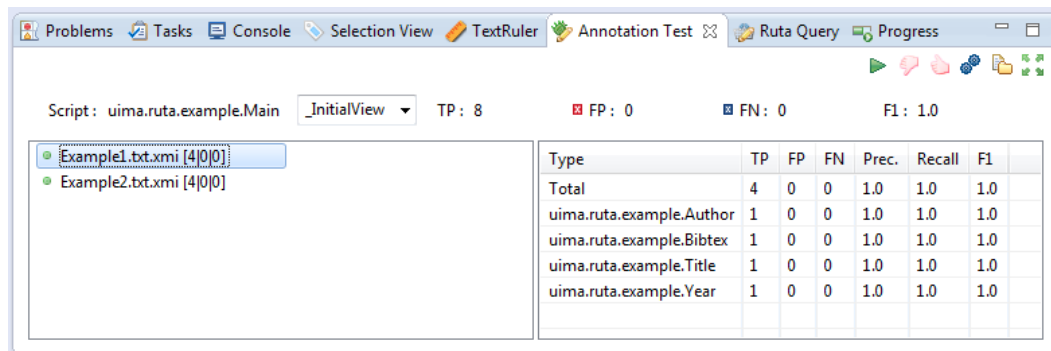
Problems Tasks Console Selection View TextRuler Annotation Test Ruta Query Progress

Script: uima.ruta.example.Main _InitialView TP: 8 FP: 0 FN: 0 F1: 1.0

Example1.txt.xmi [4|0|0]
Example2.txt.xmi [4|0|0]

| Type | TP | FP | FN | Prec. | Recall | F1 |
|---|---|---|---|---|---|---|
| Total | 4 | 0 | 0 | 1.0 | 1.0 | 1.0 |
| uima.ruta.example.Author | 1 | 0 | 0 | 1.0 | 1.0 | 1.0 |
| uima.ruta.example.Bibtex | 1 | 0 | 0 | 1.0 | 1.0 | 1.0 |
| uima.ruta.example.Title | 1 | 0 | 0 | 1.0 | 1.0 | 1.0 |
| uima.ruta.example.Year | 1 | 0 | 0 | 1.0 | 1.0 | 1.0 |